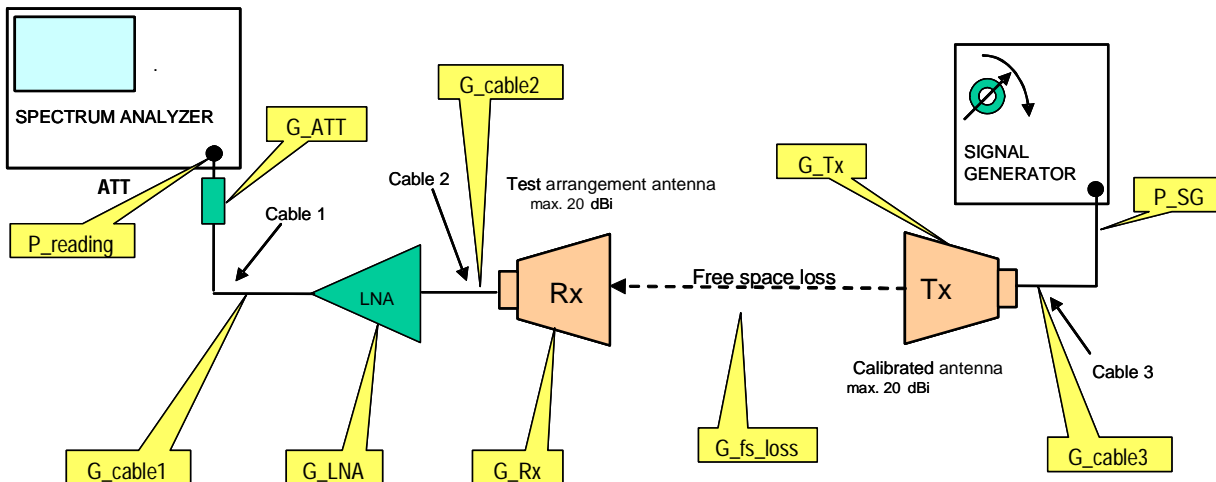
SPECTRUM ANALYZER

G_cable2

G_ATT

SIGNAL GENERATOR

G_Tx

ATT

Cable 2

Test arrangement antenna
max. 20 dBi

P_SG

Cable 1

P_reading

LNA

Rx

Free space loss

Tx

Calibrated antenna
max. 20 dBi

Cable 3

G_cable1

G_LNA

G_Rx

G_fs_loss

G_cable3